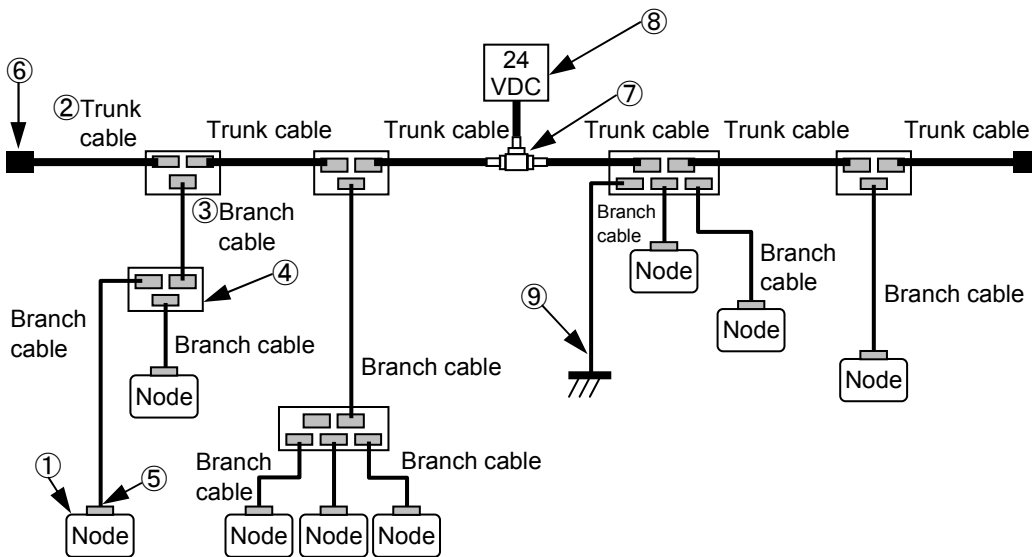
⑧
24 VDC
⑥
②Trunk cable
Trunk cable
Trunk cable
⑦
Trunk cable
Trunk cable
Trunk cable
③Branch cable
④
Branch cable
Branch cable
Node
Branch cable
Branch cable
Node
Branch cable
Node
⑨
Branch cable
Node
①
⑤
Node
Branch cable
Branch cable
Node
Node
Node